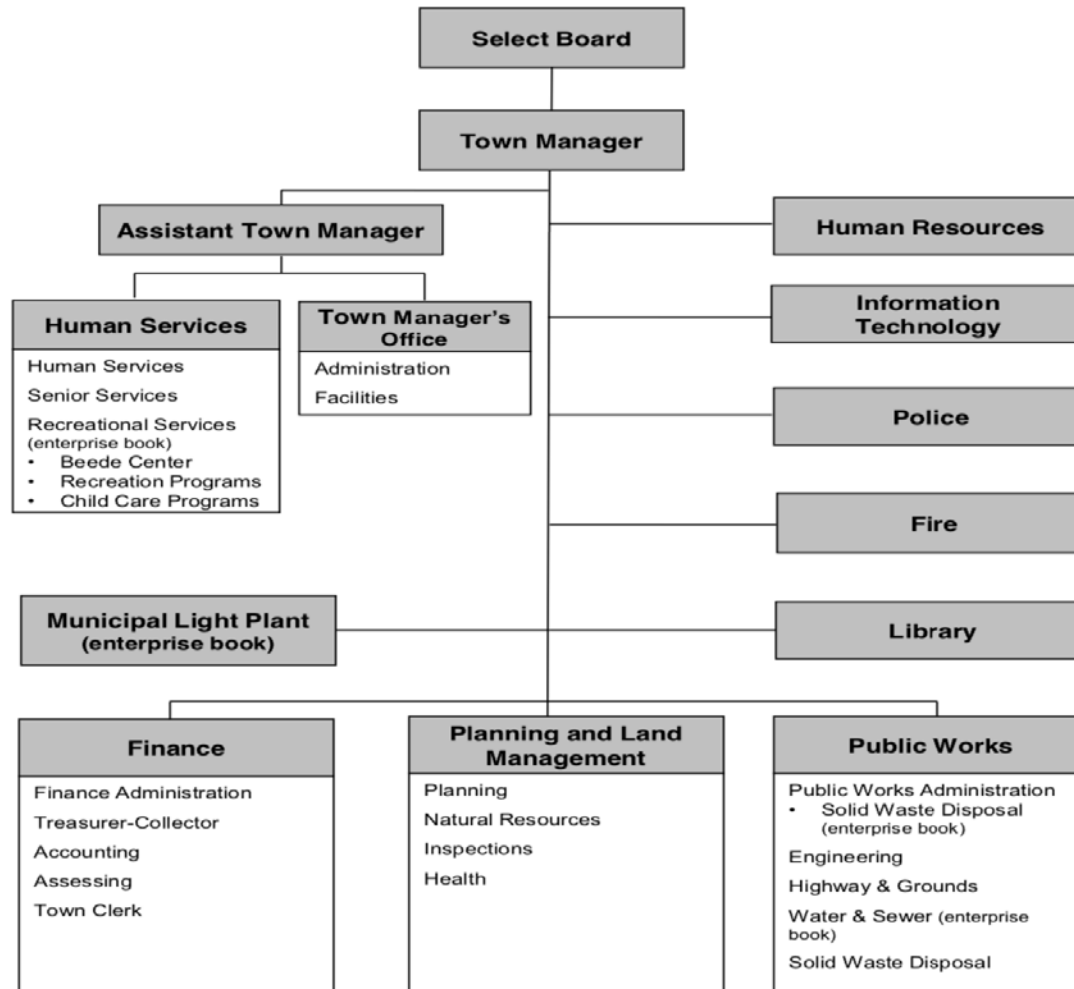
Select Board

Town Manager

Assistant Town Manager

Human Resources

Human Services

Human Services
Senior Services
Recreational Services (enterprise book)
• Beede Center
• Recreation Programs
• Child Care Programs

Town Manager's Office

Administration
Facilities

Information Technology

Police

Fire

Municipal Light Plant (enterprise book)

Library

Finance

Finance Administration
Treasurer-Collector
Accounting
Assessing
Town Clerk

Planning and Land Management

Planning
Natural Resources
Inspections
Health

Public Works

Public Works Administration
• Solid Waste Disposal (enterprise book)
Engineering
Highway & Grounds
Water & Sewer (enterprise book)
Solid Waste Disposal